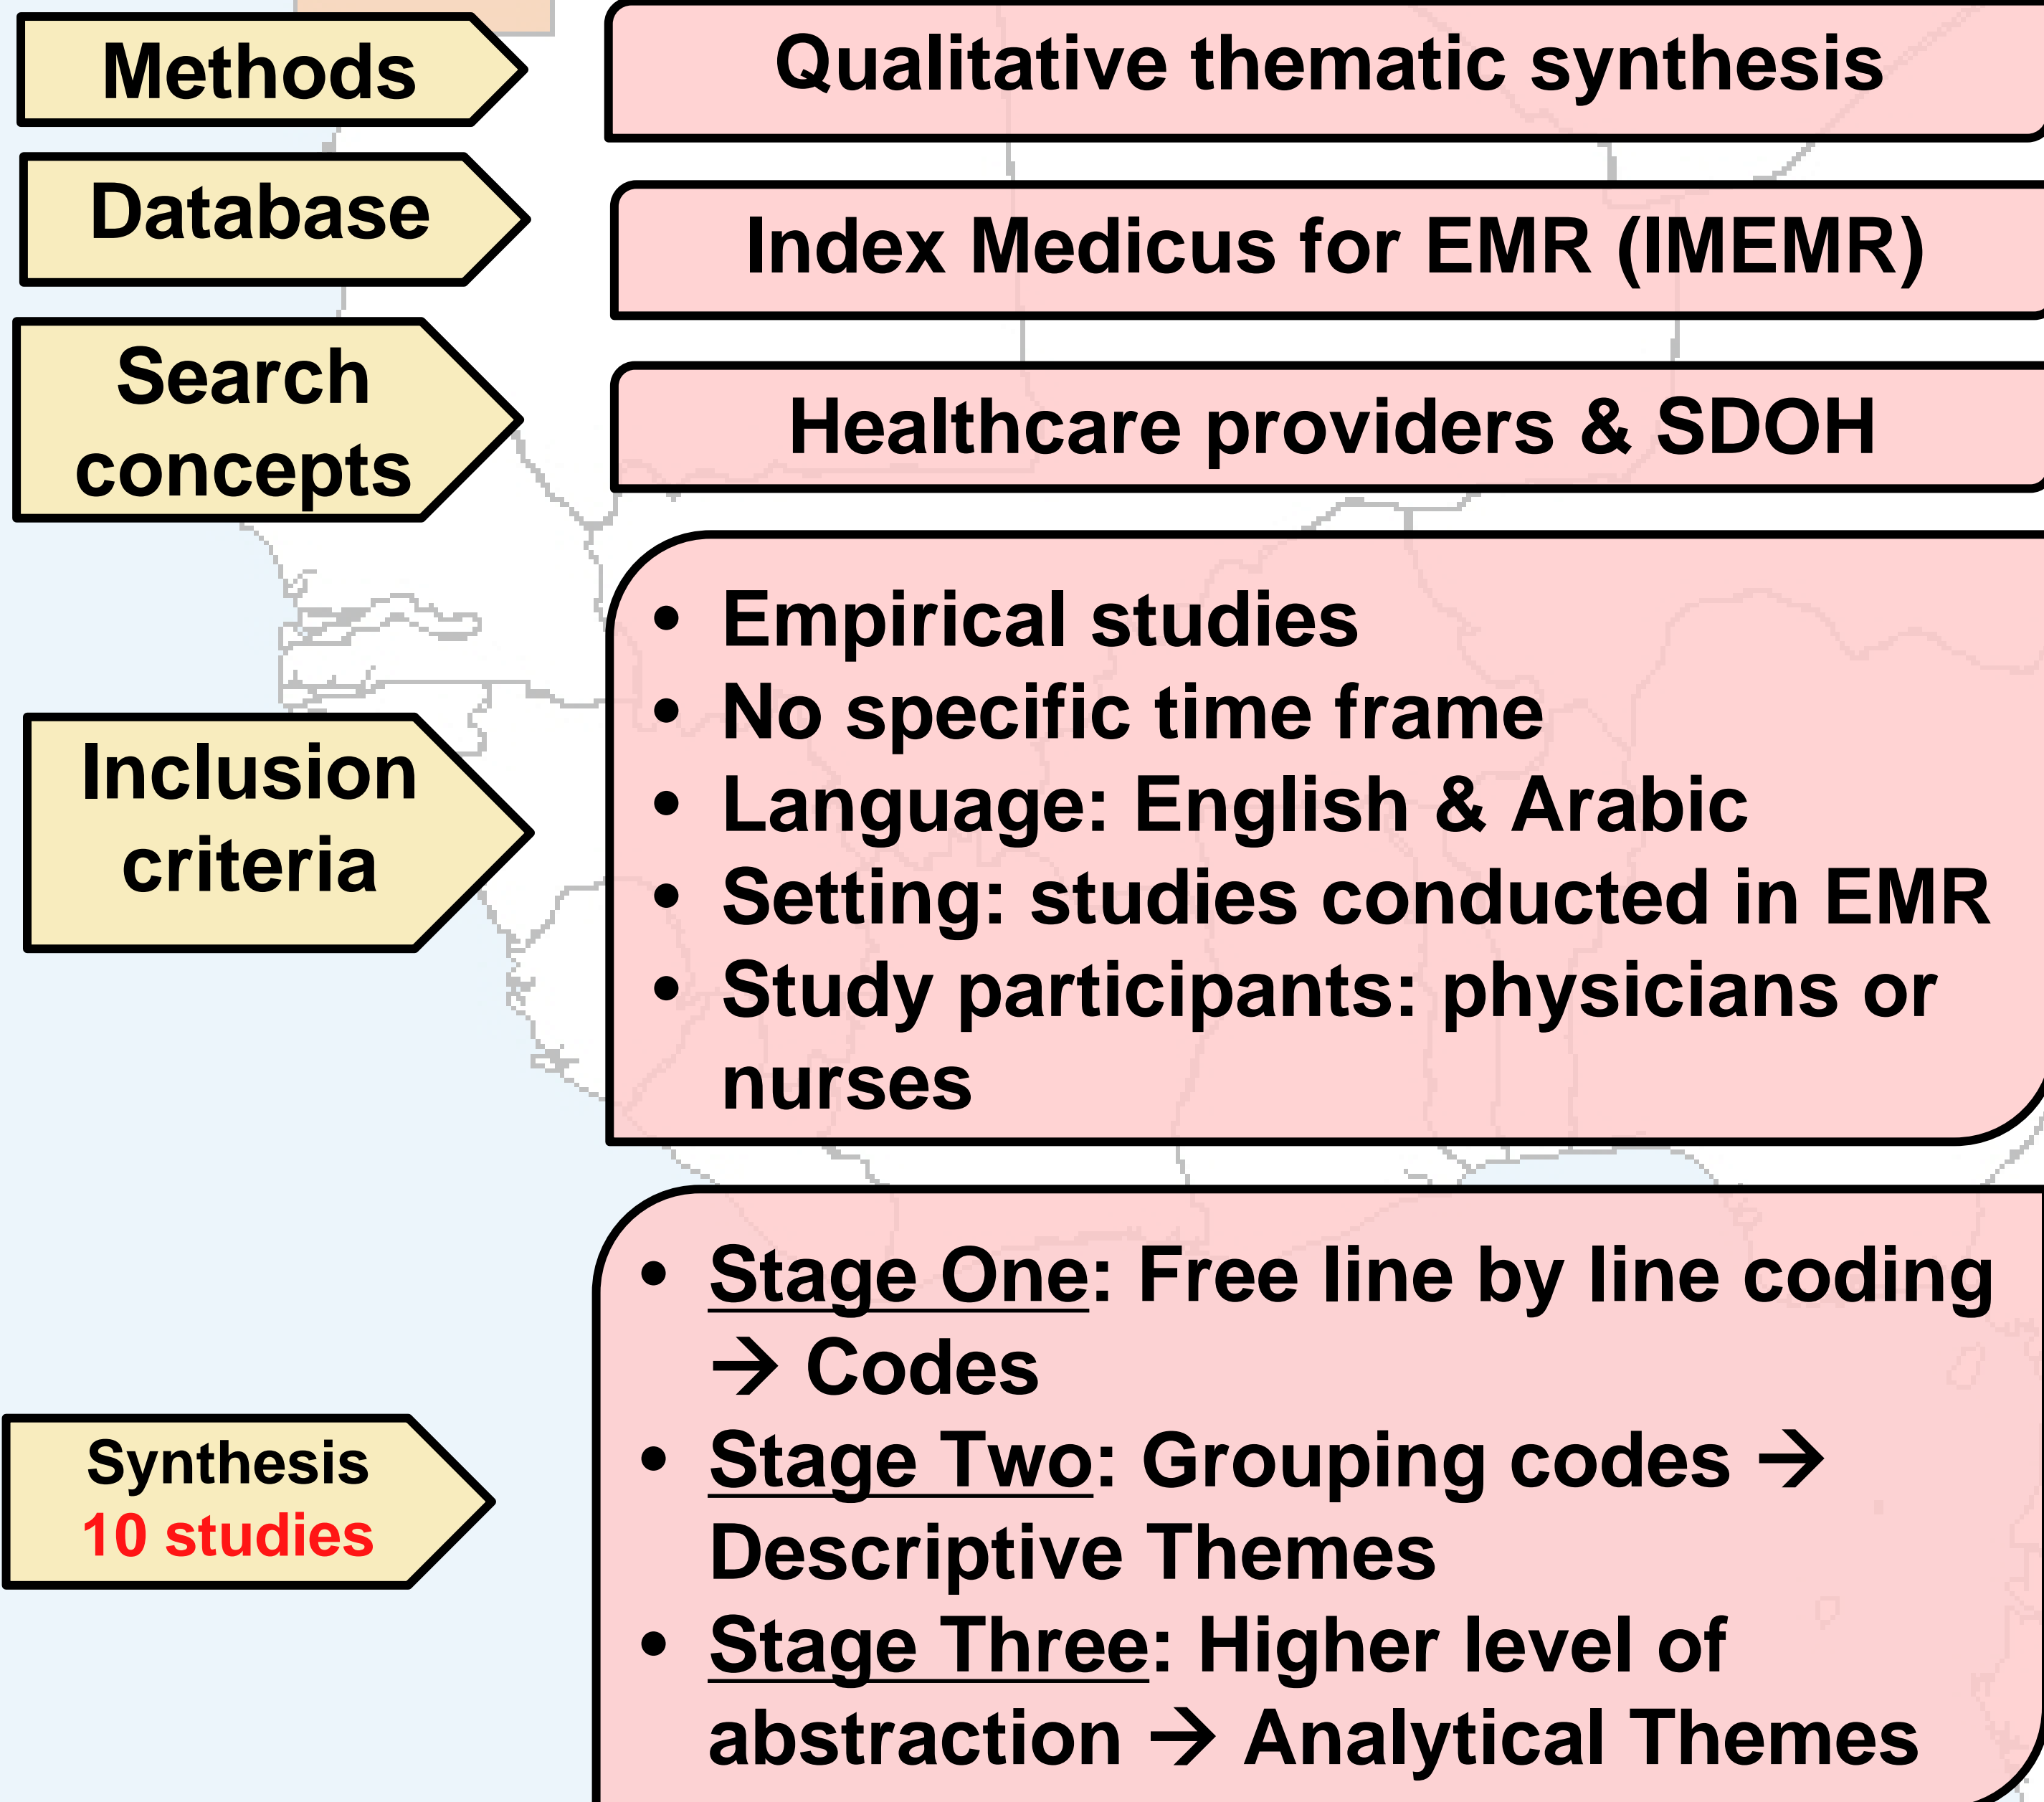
Methods

Qualitative thematic synthesis

Database

Index Medicus for EMR (IMEMR)

Search concepts

Healthcare providers & SDOH

Inclusion criteria

- Empirical studies
- No specific time frame
- Language: English & Arabic
- Setting: studies conducted in EMR
- Study participants: physicians or nurses

Synthesis
10 studies

- Stage One: Free line by line coding → Codes
- Stage Two: Grouping codes → Descriptive Themes
- Stage Three: Higher level of abstraction → Analytical Themes